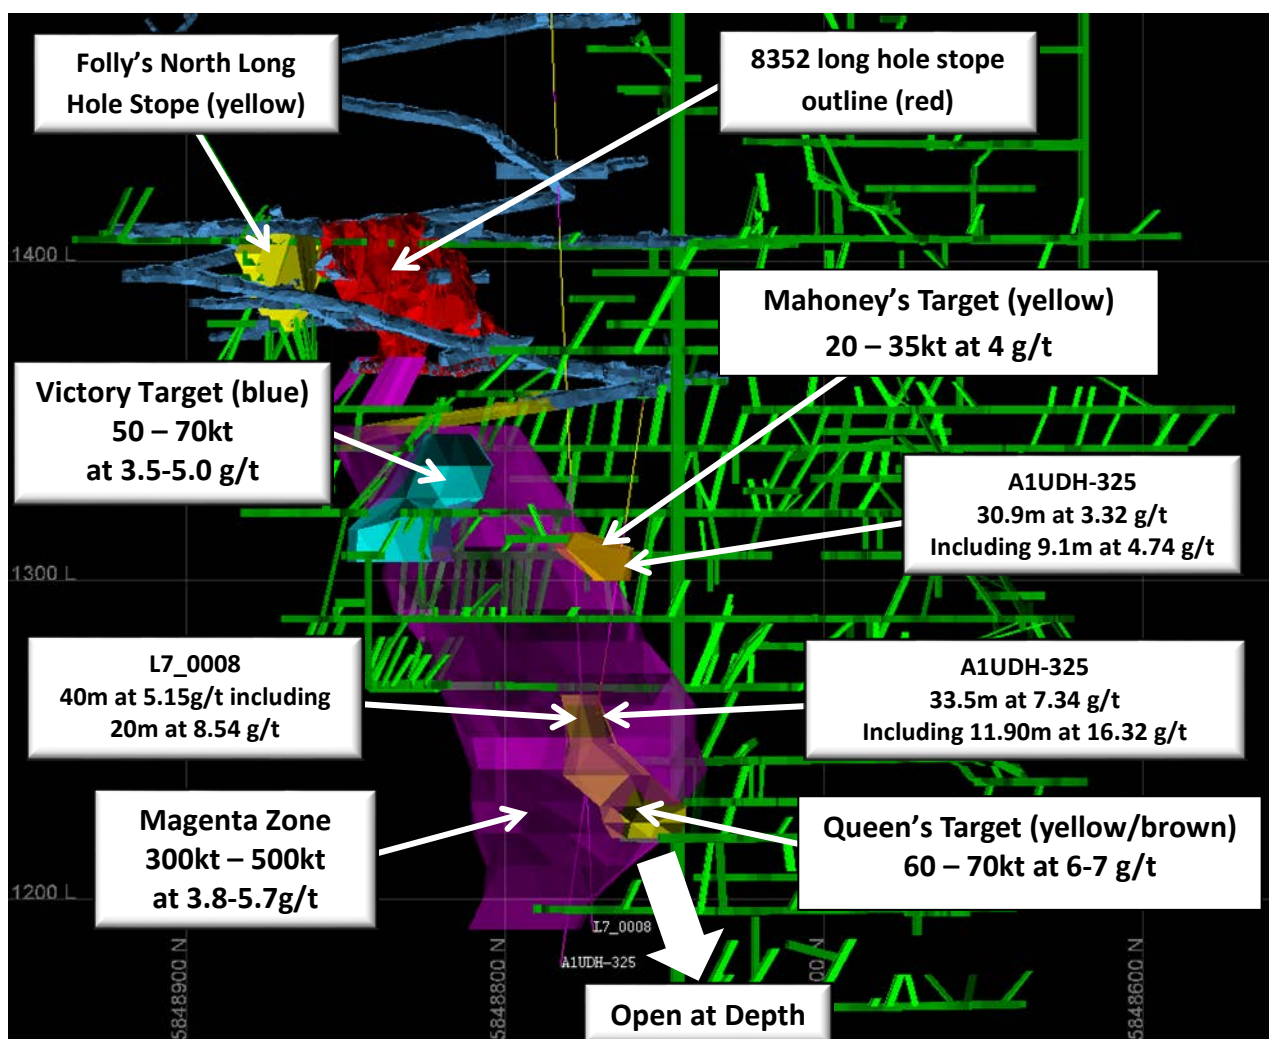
Folly's North Long Hole Stope (yellow)

8352 long hole stope outline (red)

1400 L

Mahoney's Target (yellow)
20 – 35kt at 4 g/t

Victory Target (blue)
50 – 70kt
at 3.5-5.0 g/t

A1UDH-325
30.9m at 3.32 g/t
Including 9.1m at 4.74 g/t

1300 L

L7_0008
40m at 5.15g/t including
20m at 8.54 g/t

A1UDH-325
33.5m at 7.34 g/t
Including 11.90m at 16.32 g/t

Magenta Zone
300kt – 500kt
at 3.8-5.7g/t

Queen's Target (yellow/brown)
60 – 70kt at 6-7 g/t

1200 L

L7_0008
A1UDH-325

5848900 N
5848800 N
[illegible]00 N
5848600 N

Open at Depth